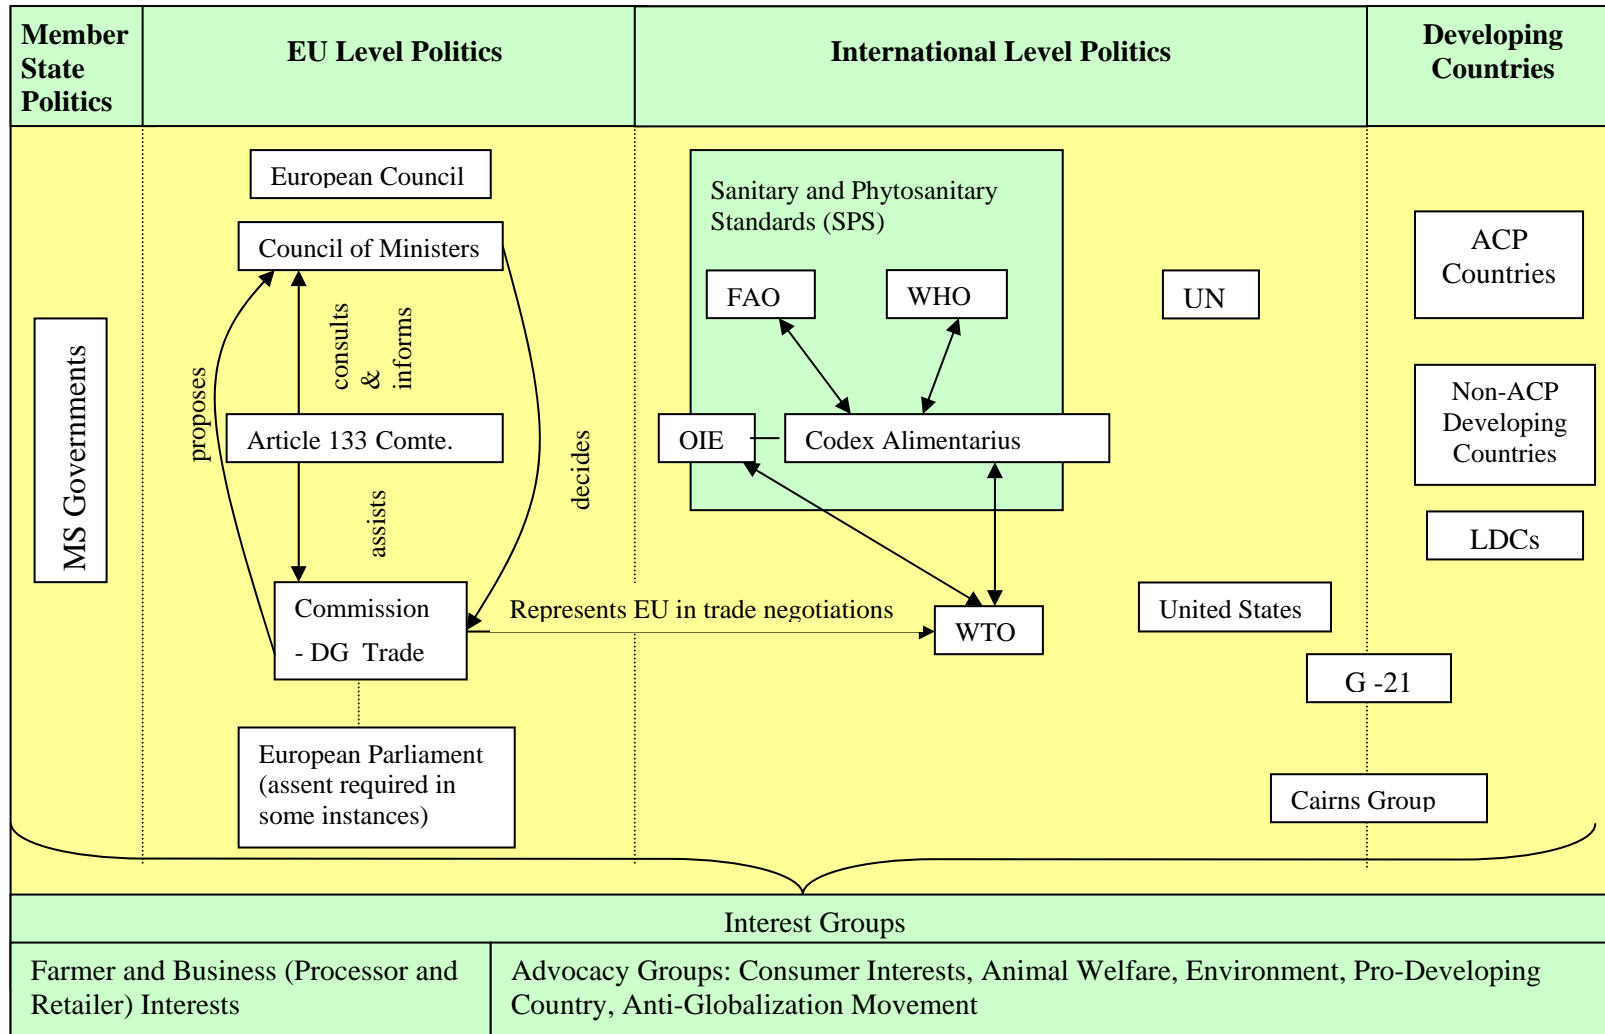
Member State Politics

EU Level Politics

International Level Politics

Developing Countries

MS Governments

European Council

Council of Ministers

proposes

consults & informs

Article 133 Comte.

assists

decides

Commission - DG Trade

European Parliament (assent required in some instances)

Sanitary and Phytosanitary Standards (SPS)

FAO

WHO

OIE

Codex Alimentarius

Represents EU in trade negotiations

WTO

UN

United States

ACP Countries

Non-ACP Developing Countries

LDCs

G -21

Cairns Group

Interest Groups

Farmer and Business (Processor and Retailer) Interests

Advocacy Groups: Consumer Interests, Animal Welfare, Environment, Pro-Developing Country, Anti-Globalization Movement